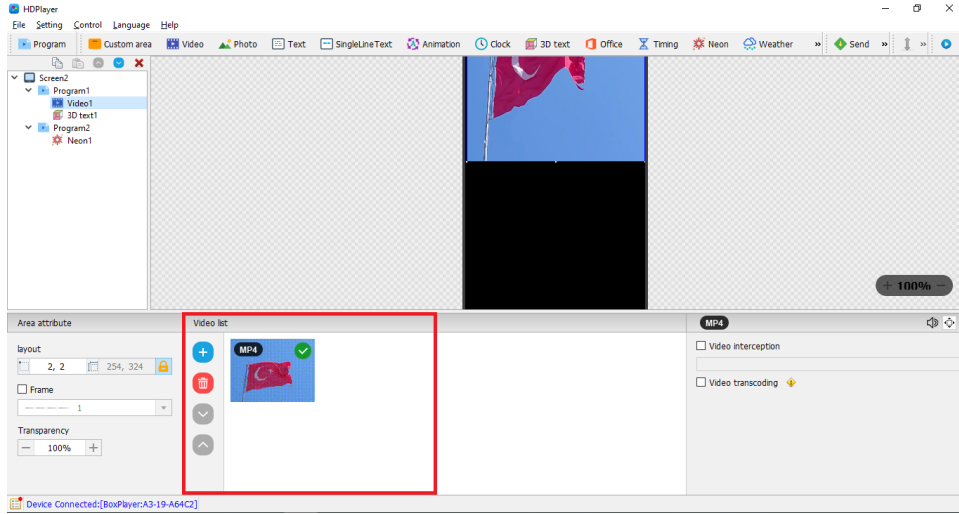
HDPlayer

File Setting Control Language Help

Program Custom area Video Photo Text SingleLineText Animation Clock 3D text Office Timing Neon Weather » Send »

Screen2
Program1
Video1
3D text1
Program2
Neon1

100%

Area attribute
layout
2, 2
254, 324
Frame
1
Transparency
100%

Video list
MP4

MP4
Video interception
Video transcoding

Device Connected:[BoxPlayer:A3-19-A64C2]